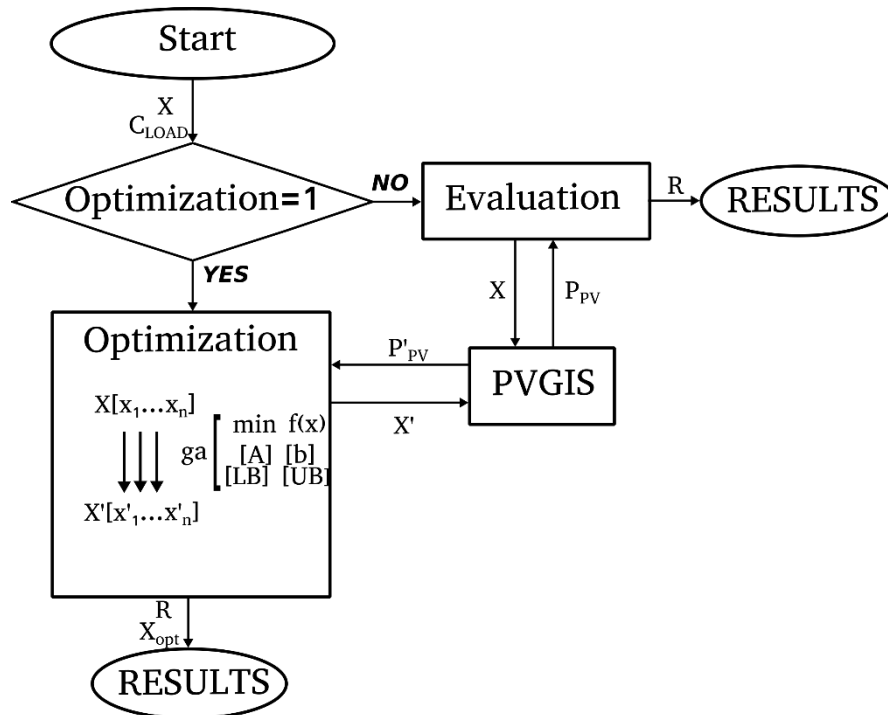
Start

X
$C_{LOAD}$

Optimization=1

NO

Evaluation

R

RESULTS

YES

X

$P_{PV}$

Optimization

$P'_{PV}$

PVGIS

$X[x_1 \ldots x_n]$

ga

min f(x)
[A] [b]
[LB] [UB]

X'

$X'[x'_1 \ldots x'_n]$

R
$X_{opt}$

RESULTS